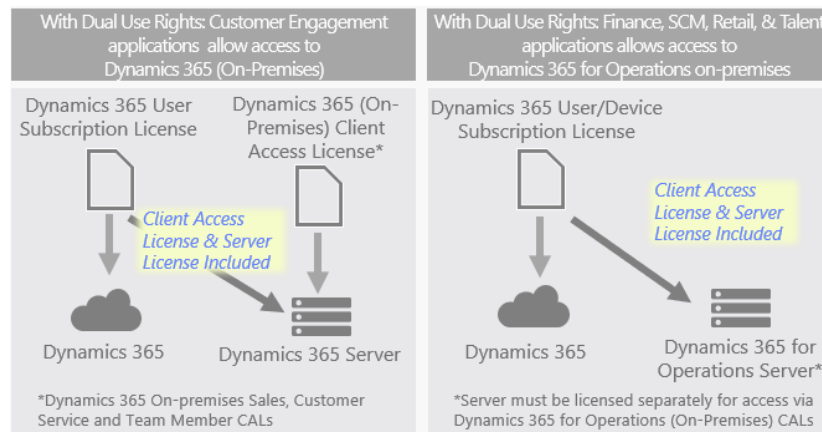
With Dual Use Rights: Customer Engagement applications allow access to Dynamics 365 (On-Premises)

Dynamics 365 User Subscription License

Dynamics 365 (On-Premises) Client Access License*

Client Access License & Server License Included

Dynamics 365

Dynamics 365 Server

*Dynamics 365 On-premises Sales, Customer Service and Team Member CALs

With Dual Use Rights: Finance, SCM, Retail, & Talent applications allows access to Dynamics 365 for Operations on-premises

Dynamics 365 User/Device Subscription License

Client Access License & Server License Included

Dynamics 365

Dynamics 365 for Operations Server*

*Server must be licensed separately for access via Dynamics 365 for Operations (On-Premises) CALs